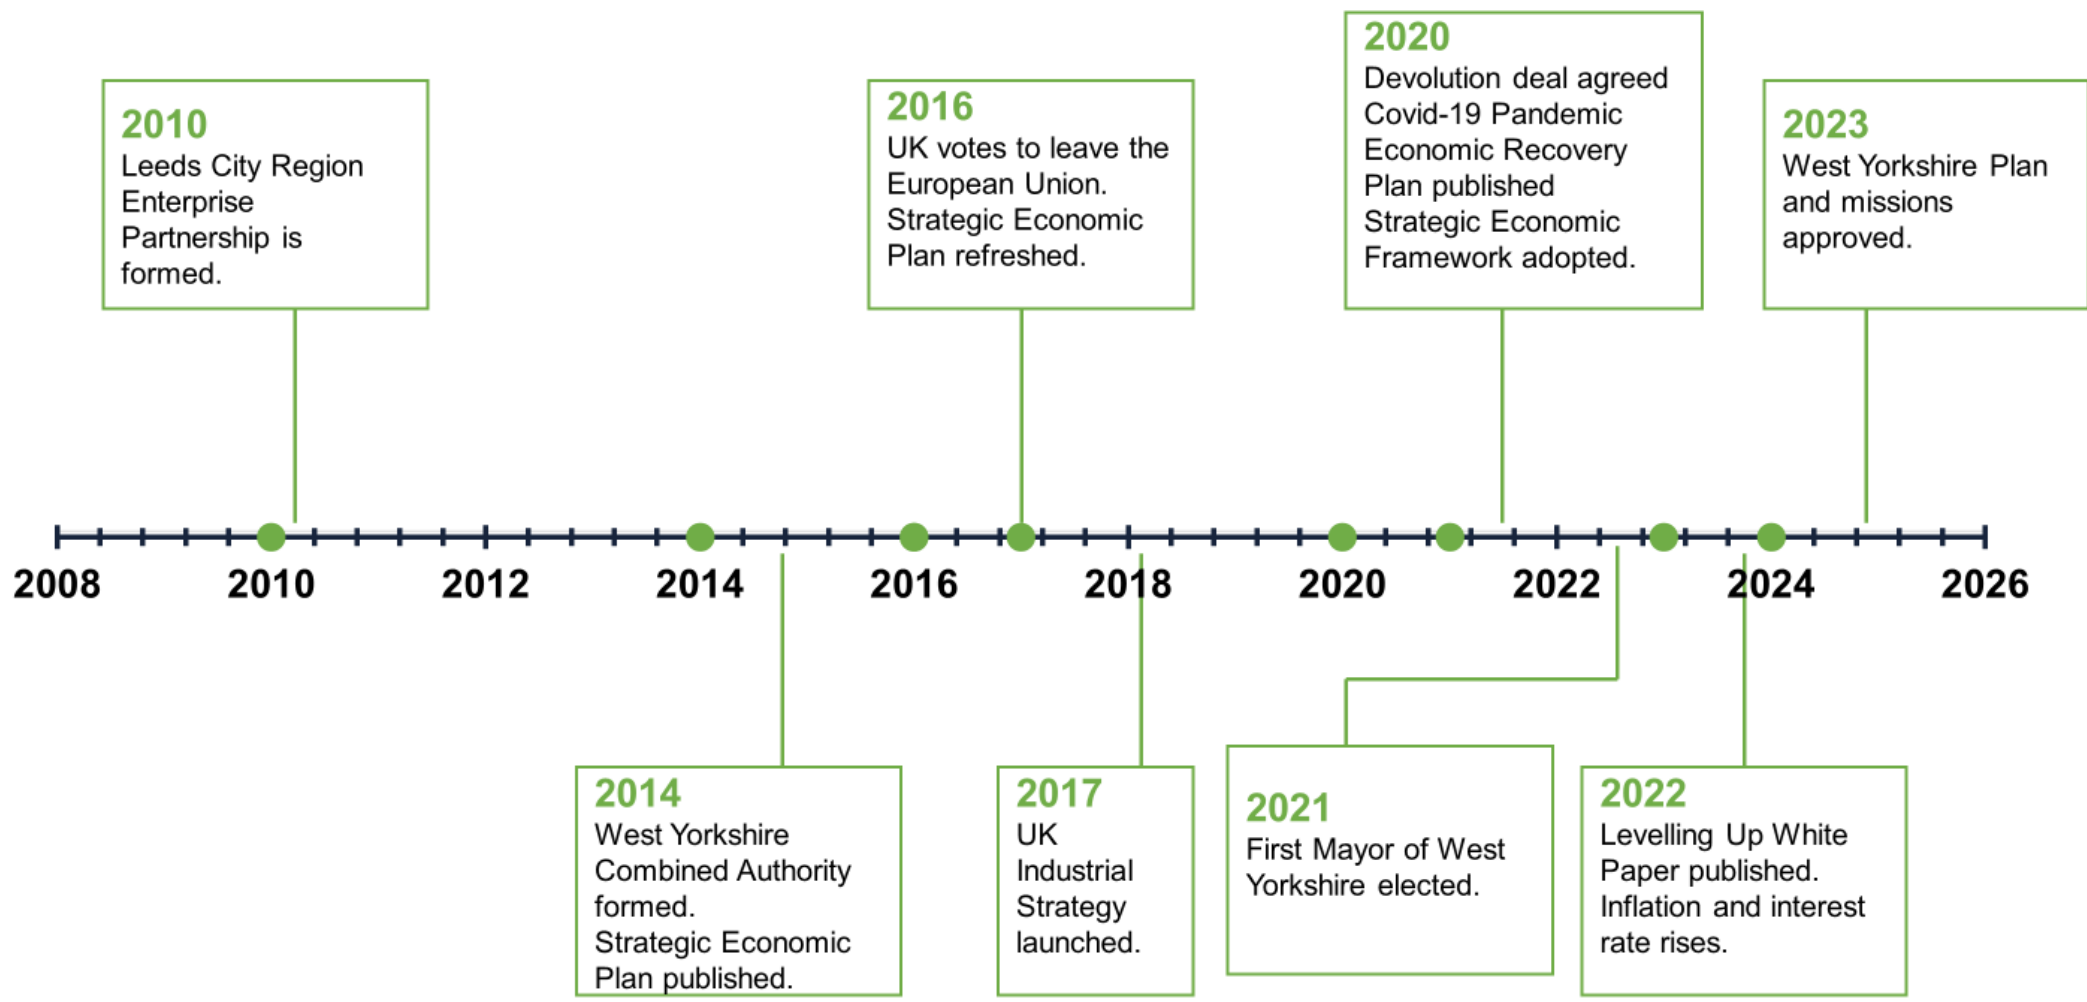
2010
Leeds City Region Enterprise Partnership is formed.

2016
UK votes to leave the European Union.
Strategic Economic Plan refreshed.

2020
Devolution deal agreed
Covid-19 Pandemic
Economic Recovery Plan published
Strategic Economic Framework adopted.

2023
West Yorkshire Plan and missions approved.

2008 2010 2012 2014 2016 2018 2020 2022 2024 2026

2014
West Yorkshire Combined Authority formed.
Strategic Economic Plan published.

2017
UK Industrial Strategy launched.

2021
First Mayor of West Yorkshire elected.

2022
Levelling Up White Paper published.
Inflation and interest rate rises.